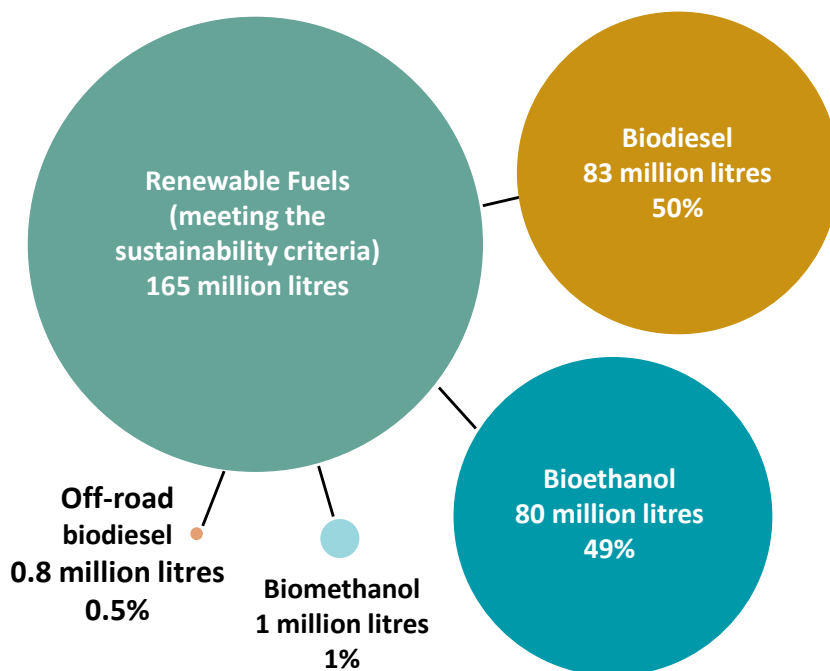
Renewable Fuels (meeting the sustainability criteria) 165 million litres

Biodiesel
83 million litres
50%

Bioethanol
80 million litres
49%

Off-road biodiesel
0.8 million litres
0.5%

Biomethanol
1 million litres
1%